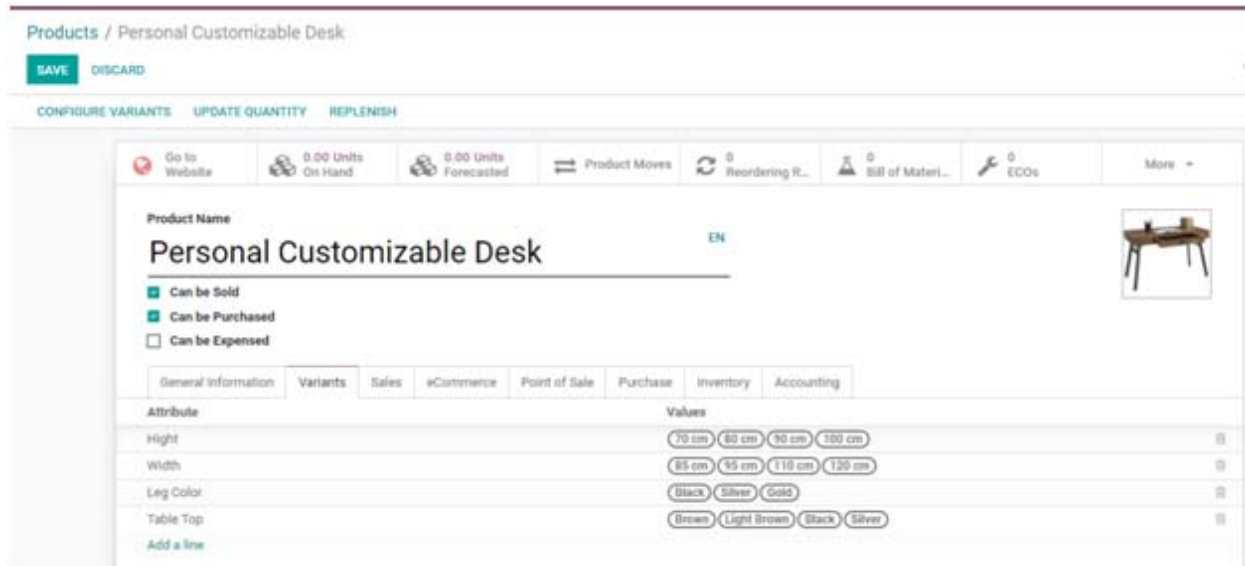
Products / Personal Customizable Desk

SAVE DISCARD

CONFIGURE VARIANTS UPDATE QUANTITY REPLENISH

Go to Website | 0.00 Units On Hand | 0.00 Units Forecasted | Product Moves | 0 Reordering R... | 0 Bill of Materi... | 0 ECOs | More

Product Name

Personal Customizable Desk

EN

Can be Sold

Can be Purchased

Can be Expensed

General Information | Variants | Sales | eCommerce | Point of Sale | Purchase | Inventory | Accounting

| Attribute | Values |
|---|---|
| Hight | 70 cm 80 cm 90 cm 100 cm |
| Width | 85 cm 95 cm 110 cm 120 cm |
| Leg Color | Black Silver Gold |
| Table Top | Brown Light Brown Black Silver |

Add a line